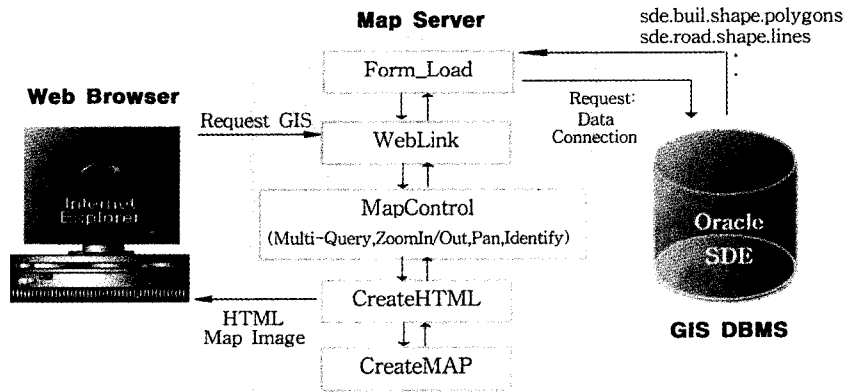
Map Server

sde.buil.shape.polygons
sde.road.shape.lines
:

Form_Load

Web Browser

Request GIS

WebLink

Request:
Data
Connection

Internet
Explorer

MapControl
(Multi-Query,ZoomIn/Out,Pan,Identify)

Oracle
SDE

CreateHTML

HTML
Map Image

CreateMAP

GIS DBMS